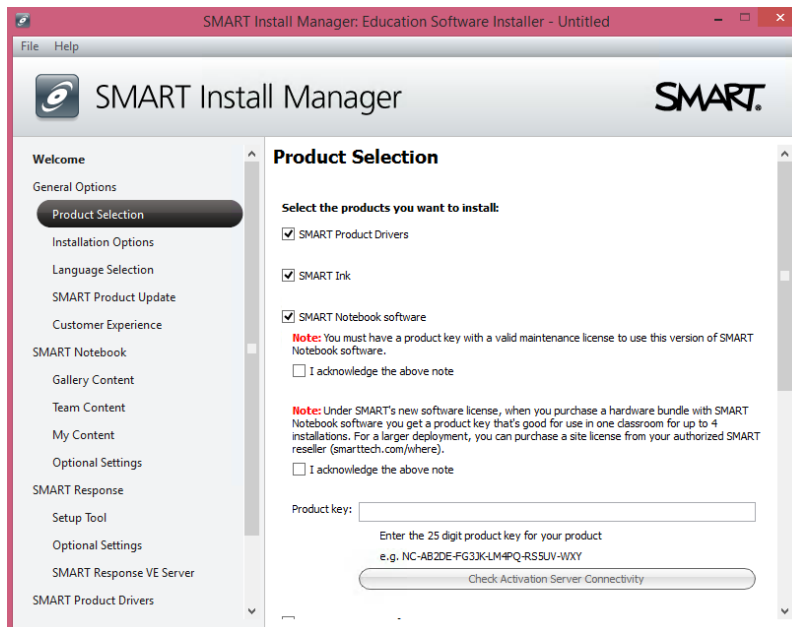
SMART Install Manager: Education Software Installer - Untitled

File Help

SMART Install Manager

SMART.

Welcome
General Options
Product Selection
Installation Options
Language Selection
SMART Product Update
Customer Experience
SMART Notebook
Gallery Content
Team Content
My Content
Optional Settings
SMART Response
Setup Tool
Optional Settings
SMART Response VE Server
SMART Product Drivers

Product Selection

Select the products you want to install:

SMART Product Drivers

SMART Ink

SMART Notebook software

Note: You must have a product key with a valid maintenance license to use this version of SMART Notebook software.

I acknowledge the above note

Note: Under SMART's new software license, when you purchase a hardware bundle with SMART Notebook software you get a product key that's good for use in one classroom for up to 4 installations. For a larger deployment, you can purchase a site license from your authorized SMART reseller (smarttech.com/where).

I acknowledge the above note

Product key:

Enter the 25 digit product key for your product

e.g. NC-AB2DE-FG3JK-LM4PQ-RS5UV-WXY

Check Activation Server Connectivity